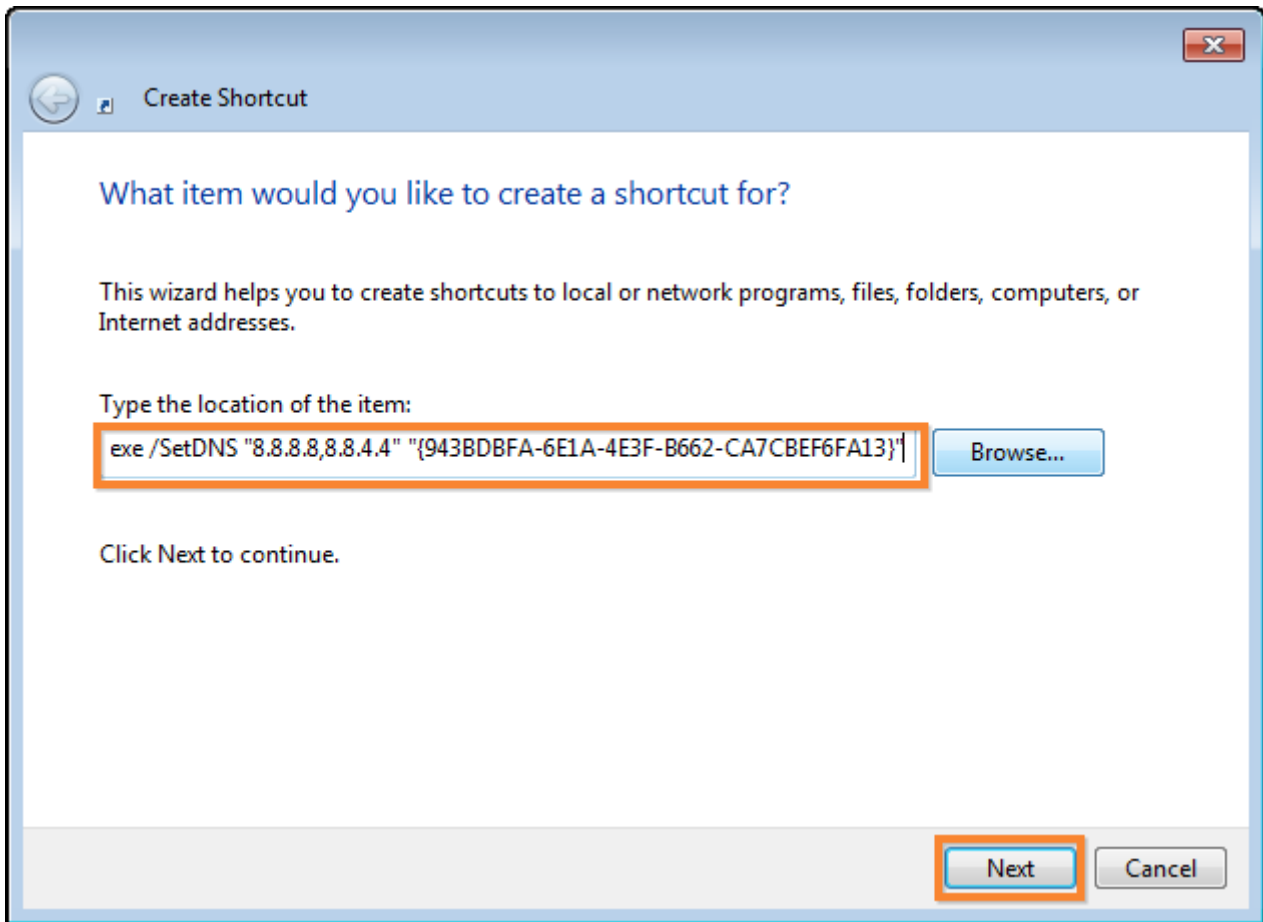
Create Shortcut

What item would you like to create a shortcut for?

This wizard helps you to create shortcuts to local or network programs, files, folders, computers, or Internet addresses.

Type the location of the item:

exe /SetDNS "8.8.8.8,8.8.4.4" "{943BDBFA-6E1A-4E3F-B662-CA7CBEF6FA13}"

Browse...

Click Next to continue.

Next

Cancel